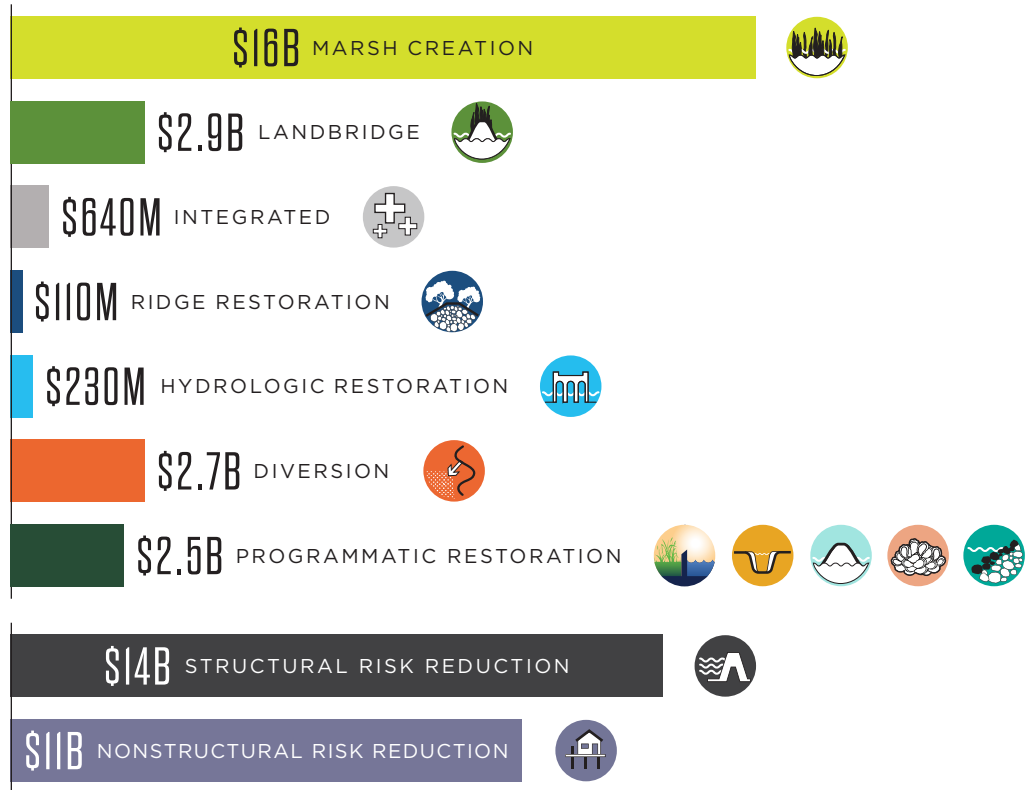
$16B MARSH CREATION

$2.9B LANDBRIDGE

$640M INTEGRATED

$110M RIDGE RESTORATION

$230M HYDROLOGIC RESTORATION

$2.7B DIVERSION

$2.5B PROGRAMMATIC RESTORATION

$14B STRUCTURAL RISK REDUCTION

$11B NONSTRUCTURAL RISK REDUCTION